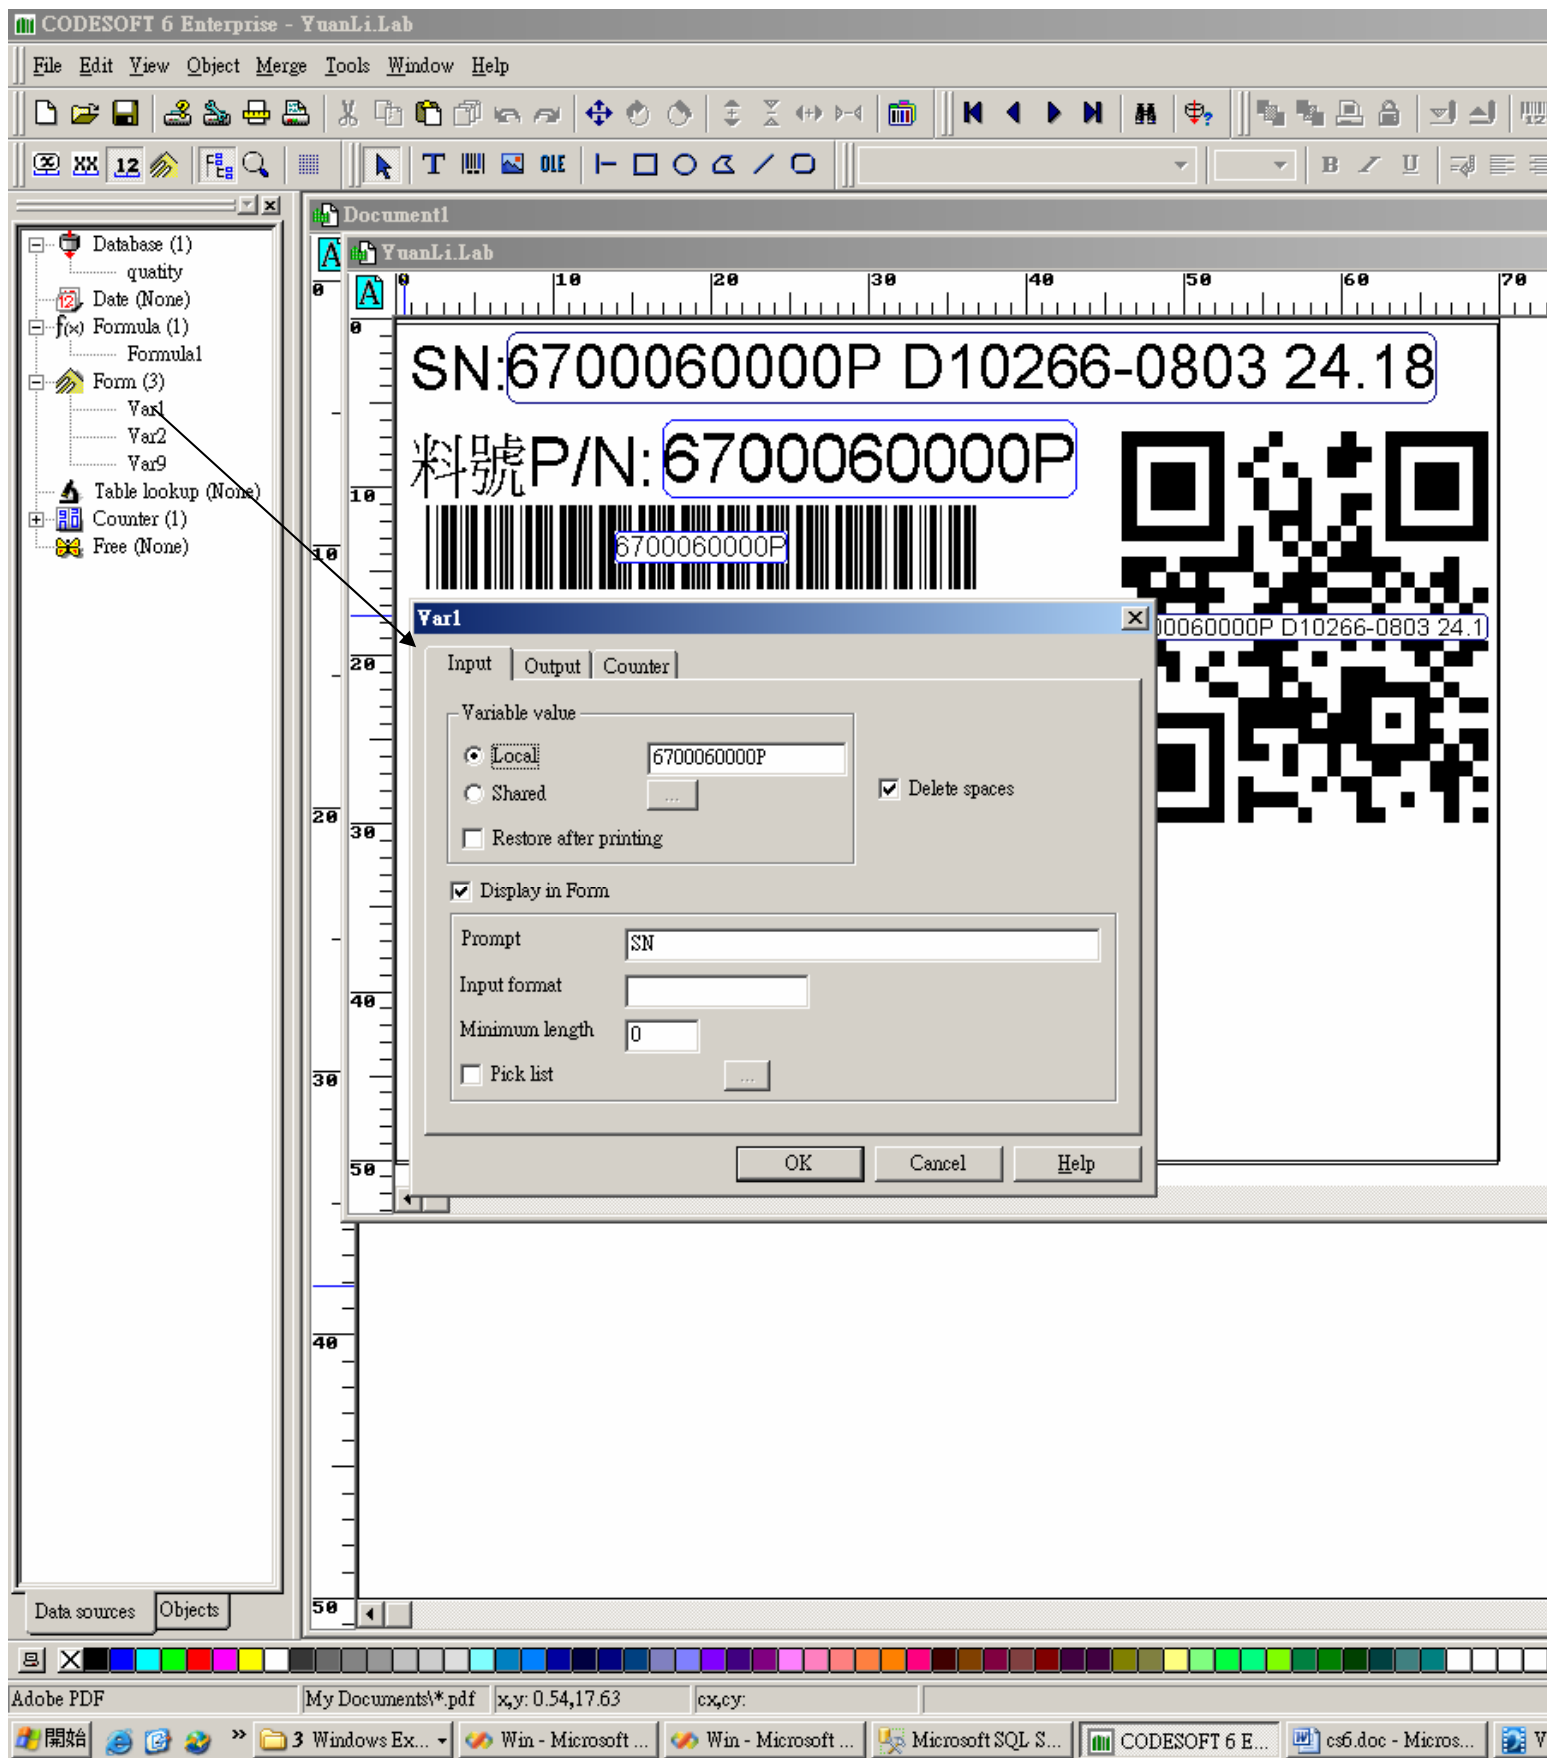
CODESOFT 6 Enterprise - YuanLi.Lab

File Edit View Object Merge Tools Window Help

12 OLE B U

Database (1)
quatity
Date (None)
Formula (1)
Formula1
Form (3)
Var1
Var2
Var9
Table lookup (None)
Counter (1)
Free (None)

Data sources Objects

Document1
YuanLi.Lab

0 10 20 30 40 50 60 70

SN:6700060000P D10266-0803 24.18
料號P/N:6700060000P
6700060000P
00060000P D10266-0803 24.1

Var1
Input Output Counter
Variable value
Local 6700060000P
Shared ...
Restore after printing
Delete spaces
Display in Form
Prompt SN
Input format
Minimum length 0
Pick list ...
OK Cancel Help

Adobe PDF | My Documents\*.pdf | x,y: 0.54,17.63 | cx,cy:

開始 | 3 Windows Ex... | Win - Microsoft ... | Win - Microsoft ... | Microsoft SQL S... | CODESOFT 6 E... | cs6.doc - Micros... | V